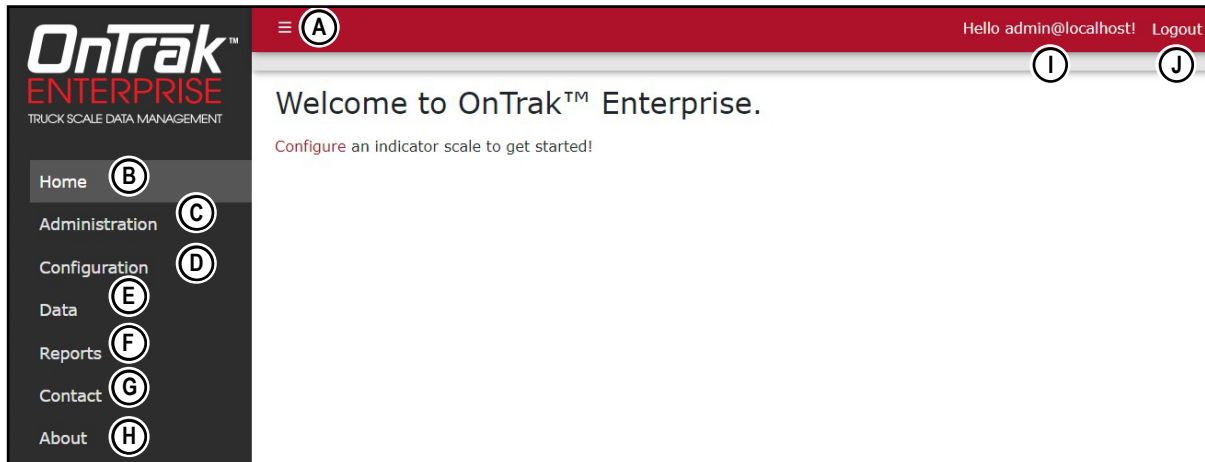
OnTrak™
ENTERPRISE
TRUCK SCALE DATA MANAGEMENT

Home B
Administration C
Configuration D
Data E
Reports F
Contact G
About H

≡ A

Hello admin@localhost! I
Logout J

Welcome to OnTrak™ Enterprise.

Configure an indicator scale to get started!